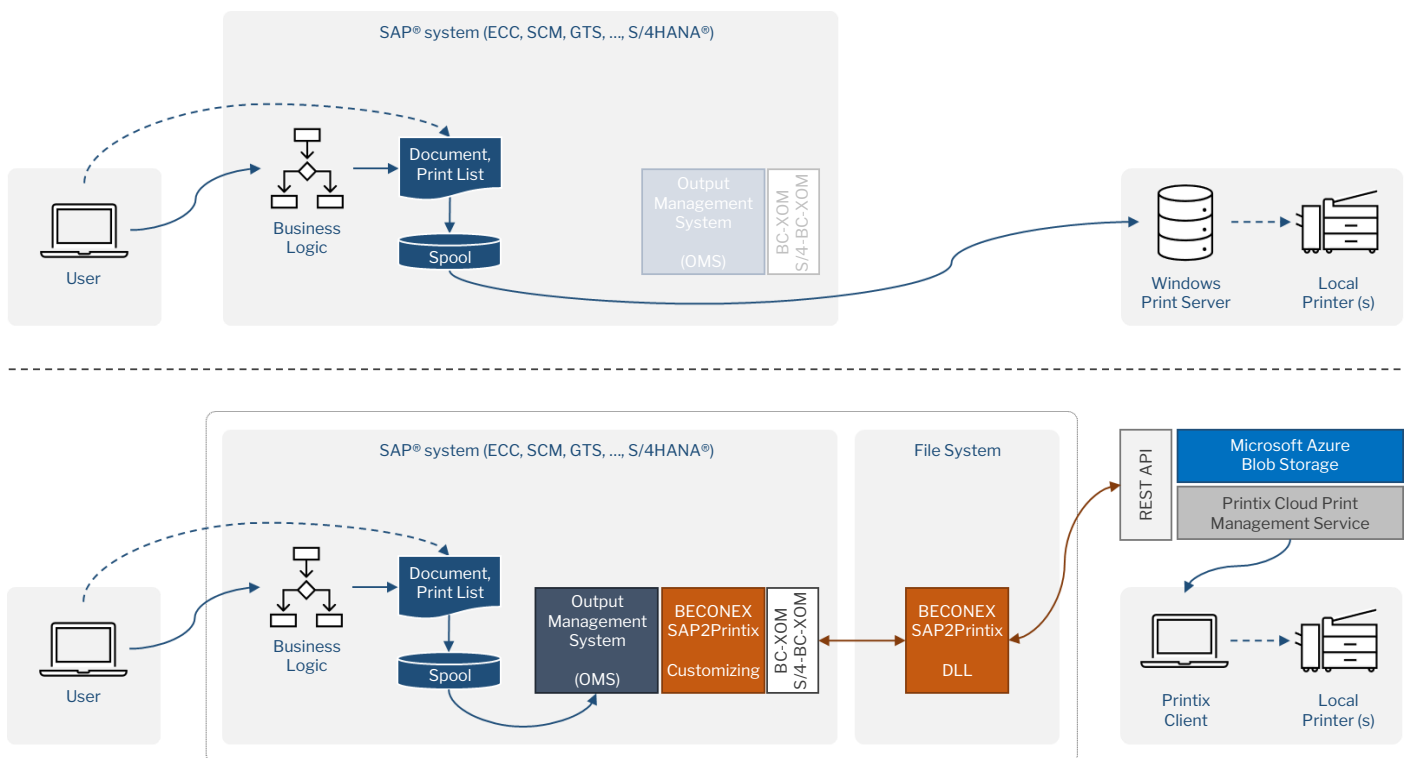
SAP® system (ECC, SCM, GTS, ..., S/4HANA®)

User

Business Logic

Document, Print List

Spool

Output Management System

(OMS)

BC-XOM
S/4-BC-XOM

Windows Print Server

Local Printer (s)

SAP® system (ECC, SCM, GTS, ..., S/4HANA®)

File System

User

Business Logic

Document, Print List

Spool

Output Management System

(OMS)

BECONEX SAP2Printix

Customizing

BC-XOM
S/4-BC-XOM

BECONEX SAP2Printix

DLL

REST API

Microsoft Azure Blob Storage

Printix Cloud Print Management Service

Printix Client

Local Printer (s)